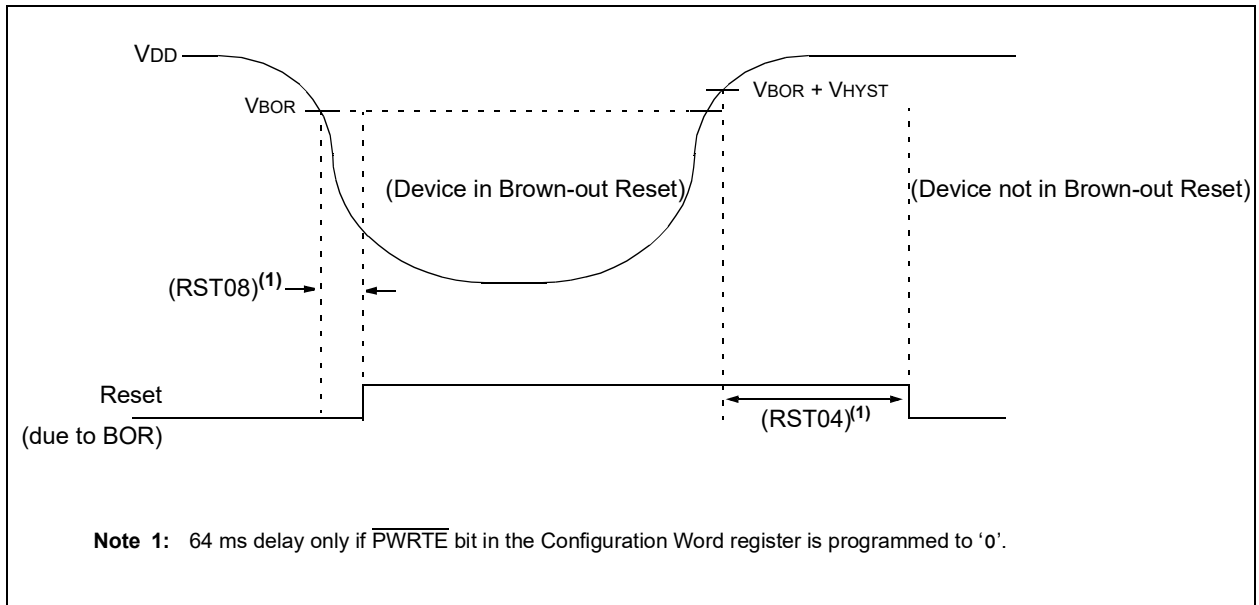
VDD

VBOR

VBOR + VHYST

(Device in Brown-out Reset)

(Device not in Brown-out Reset)

(RST08)$^{(1)}$

Reset

(due to BOR)

(RST04)$^{(1)}$

**Note 1:** 64 ms delay only if $\overline{\text{PWRTE}}$ bit in the Configuration Word register is programmed to '0'.